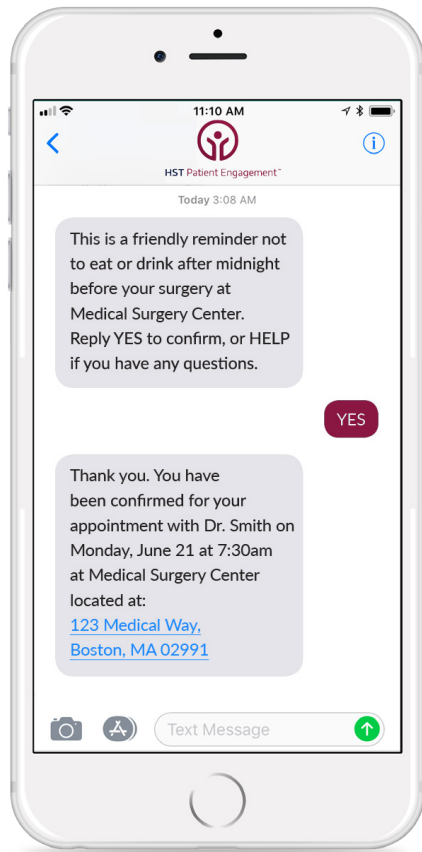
11:10 AM

HST Patient Engagement™

Today 3:08 AM

This is a friendly reminder not to eat or drink after midnight before your surgery at Medical Surgery Center. Reply YES to confirm, or HELP if you have any questions.

YES

Thank you. You have been confirmed for your appointment with Dr. Smith on Monday, June 21 at 7:30am at Medical Surgery Center located at:
123 Medical Way,
Boston, MA 02991

Text Message